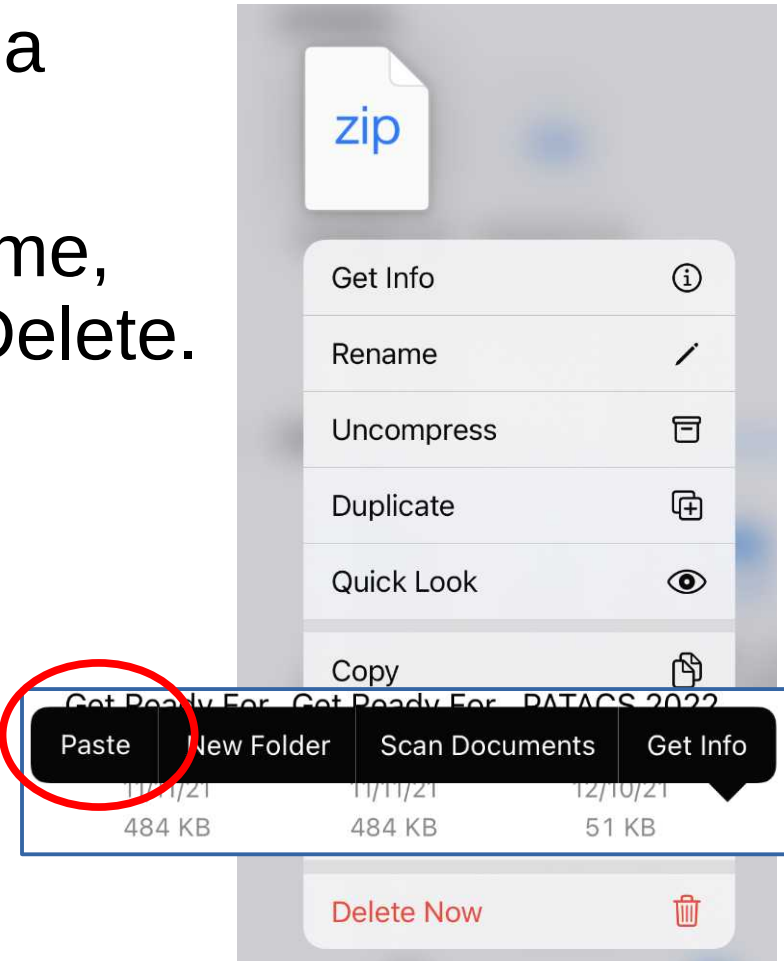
a

me,
Delete.

zip

Get Info

Rename

Uncompress

Duplicate

Quick Look

Copy

Get Ready For Get Ready For PATACS 2022

Paste New Folder Scan Documents Get Info

11/11/21 11/11/21 12/10/21

484 KB 484 KB 51 KB

Delete Now